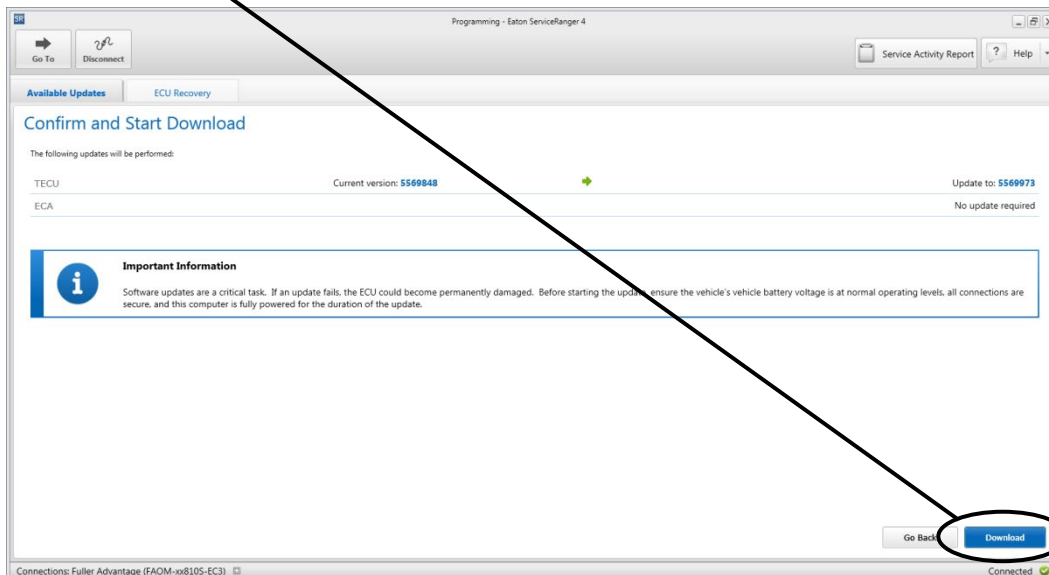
SR

Programming - Eaton ServiceRanger 4

Go To

Disconnect

Service Activity Report

Help

Available Updates

ECU Recovery

Confirm and Start Download

The following updates will be performed:

| | | |
|---|---|---|
| TECU | Current version: 5569848 | Update to: 5569973 |
| ECA | | No update required |

Important Information

Software updates are a critical task. If an update fails, the ECU could become permanently damaged. Before starting the update, ensure the vehicle's vehicle battery voltage is at normal operating levels, all connections are secure, and this computer is fully powered for the duration of the update.

Go Back

Download

Connections: Fuller Advantage (FAOM-xx810S-EC3)

Connected